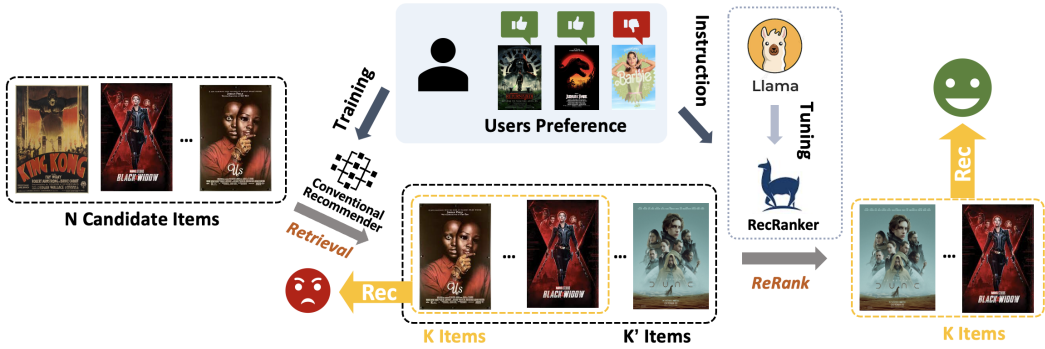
KING KONG
BLACK WIDOW
Us
...
N Candidate Items
Training
Users Preference
Barbie
Instruction
Llama
Tuning
RecRanker
Conventional Recommender
Retrieval
Us
...
BLACK WIDOW
...
DUNE
Rec
K Items
K' Items
ReRank
Rec
DUNE
...
BLACK WIDOW
K Items